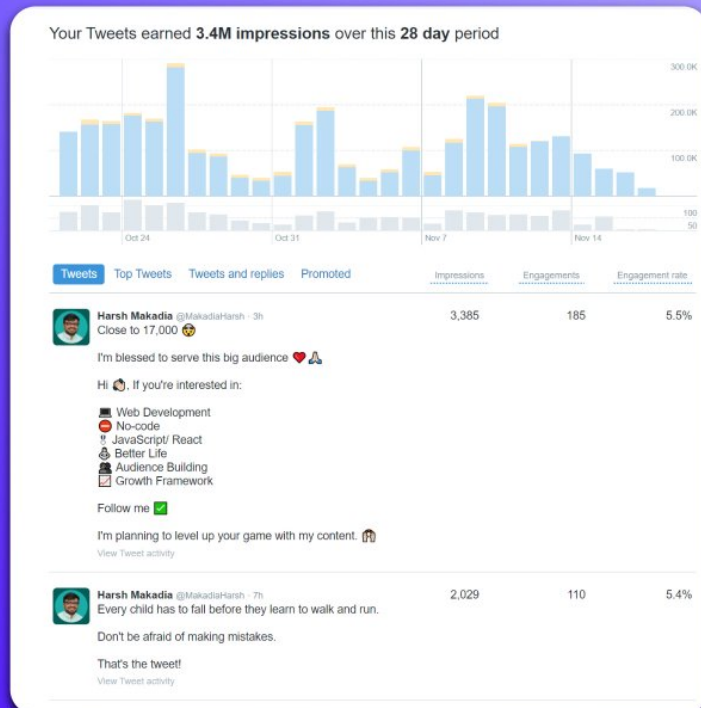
Your Tweets earned **3.4M impressions** over this **28 day** period

300.0K
200.0K
100.0K
100
50
Oct 24
Oct 31
Nov 7
Nov 14

Tweets | Top Tweets | Tweets and replies | Promoted | Impressions | Engagements | Engagement rate

Harsh Makadia @MakadiaHarsh · 3h
Close to 17,000 😱

I'm blessed to serve this big audience ❤️🙏

Hi 👋, If you're interested in:

💻 Web Development
⛔ No-code
🎖 JavaScript/ React
🧘 Better Life
👥 Audience Building
📈 Growth Framework

Follow me ✅

I'm planning to level up your game with my content. 🙌
View Tweet activity

3,385 185 5.5%

Harsh Makadia @MakadiaHarsh · 7h
Every child has to fall before they learn to walk and run.

Don't be afraid of making mistakes.

That's the tweet!
View Tweet activity

2,029 110 5.4%